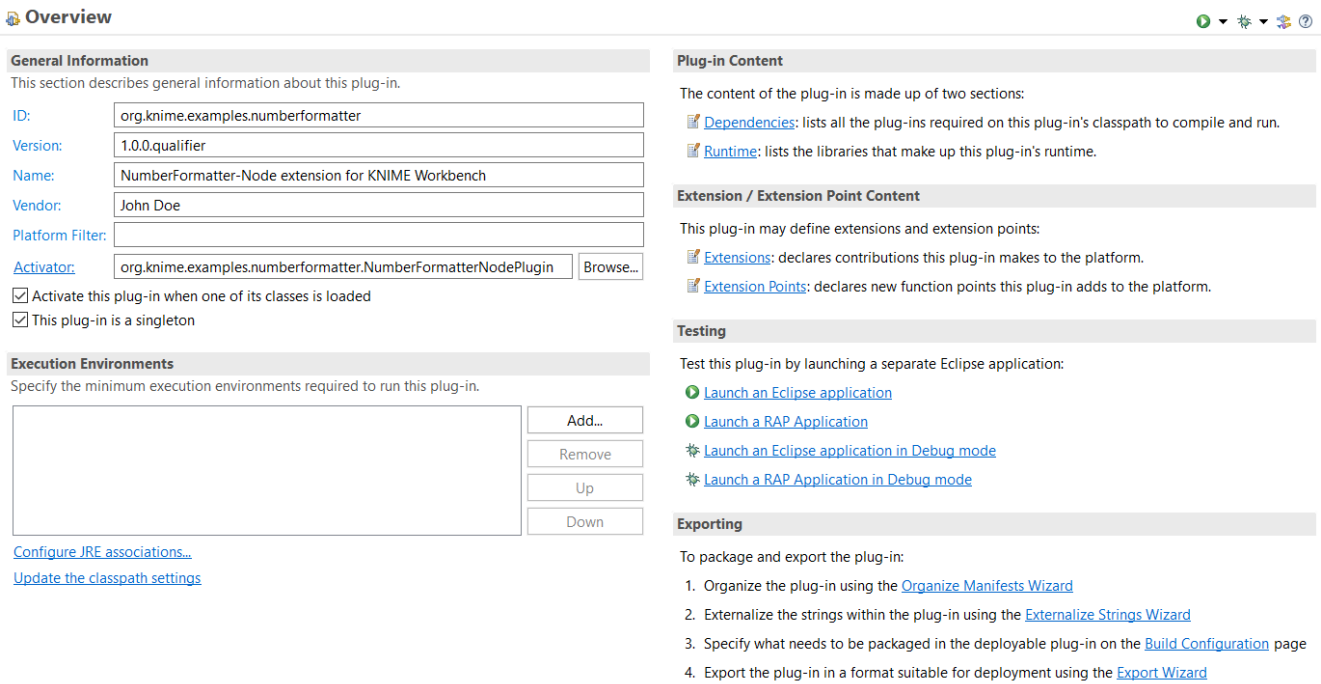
Overview

General Information
This section describes general information about this plug-in.

ID: org.knime.examples.numberformatter
Version: 1.0.0.qualifier
Name: NumberFormatter-Node extension for KNIME Workbench
Vendor: John Doe
Platform Filter:
Activator: org.knime.examples.numberformatter.NumberFormatterNodePlugin Browse...

Activate this plug-in when one of its classes is loaded
This plug-in is a singleton

Execution Environments
Specify the minimum execution environments required to run this plug-in.

Add...
Remove
Up
Down

Configure JRE associations...
Update the classpath settings

Plug-in Content
The content of the plug-in is made up of two sections:
Dependencies: lists all the plug-ins required on this plug-in's classpath to compile and run.
Runtime: lists the libraries that make up this plug-in's runtime.

Extension / Extension Point Content
This plug-in may define extensions and extension points:
Extensions: declares contributions this plug-in makes to the platform.
Extension Points: declares new function points this plug-in adds to the platform.

Testing
Test this plug-in by launching a separate Eclipse application:
Launch an Eclipse application
Launch a RAP Application
Launch an Eclipse application in Debug mode
Launch a RAP Application in Debug mode

Exporting
To package and export the plug-in:
1. Organize the plug-in using the Organize Manifests Wizard
2. Externalize the strings within the plug-in using the Externalize Strings Wizard
3. Specify what needs to be packaged in the deployable plug-in on the Build Configuration page
4. Export the plug-in in a format suitable for deployment using the Export Wizard